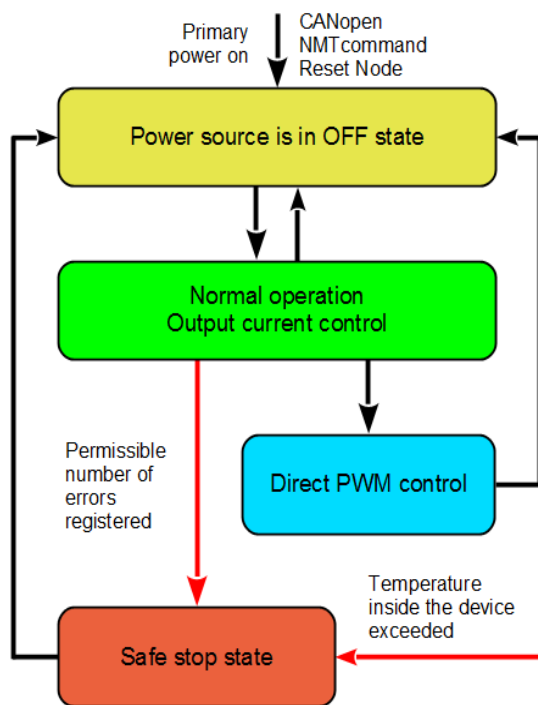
Primary power on

CANopen
NMTcommand
Reset Node

Power source is in OFF state

Normal operation
Output current control

Permissible number of errors registered

Direct PWM control

Temperature inside the device exceeded

Safe stop state